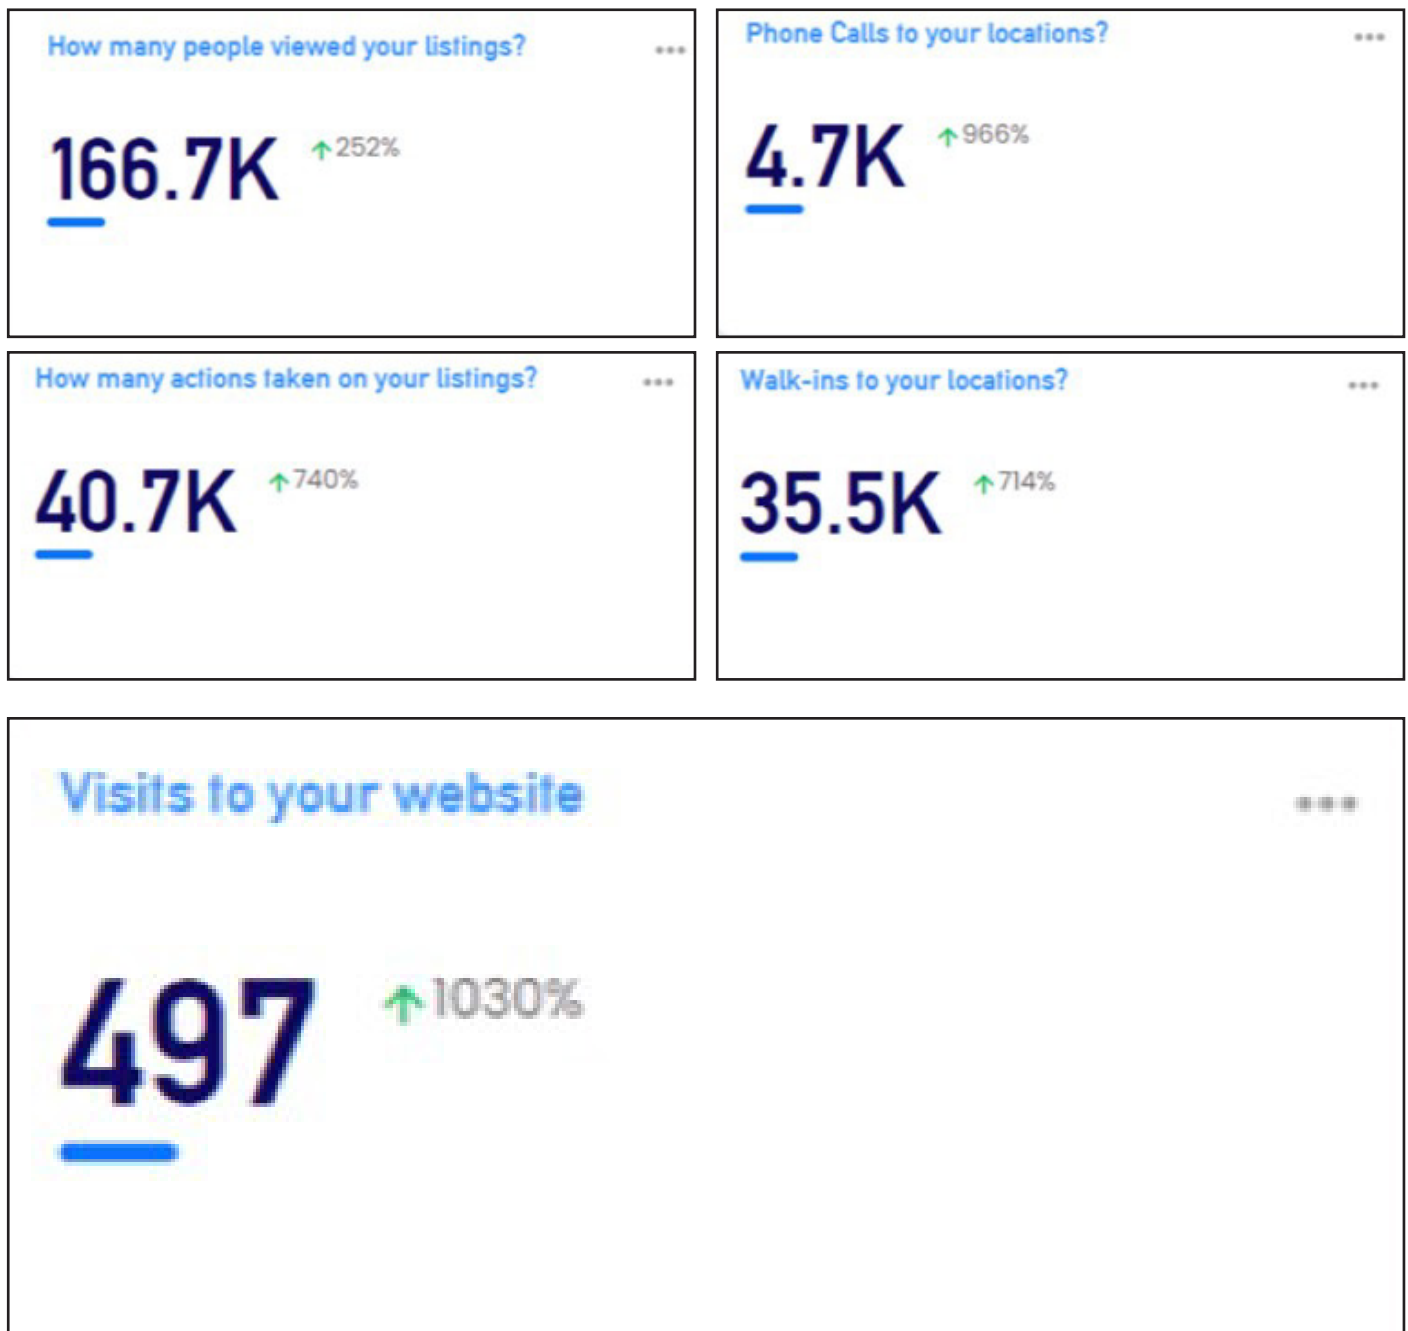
How many people viewed your listings?

166.7K ↑252%

Phone Calls to your locations?

4.7K ↑966%

How many actions taken on your listings?

40.7K ↑740%

Walk-ins to your locations?

35.5K ↑714%

Visits to your website

497 ↑1030%